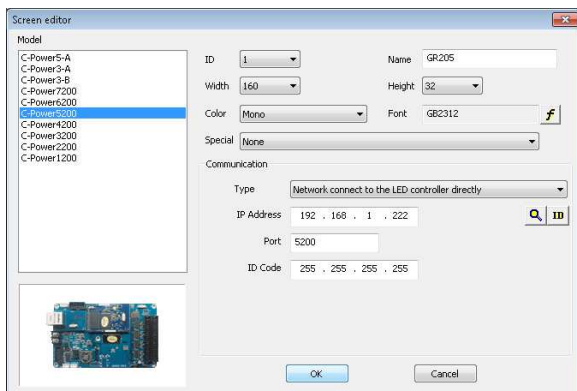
Screen editor

Model

C-Power5-A
C-Power3-A
C-Power3-B
C-Power7200
C-Power6200
C-Power5200
C-Power4200
C-Power3200
C-Power2200
C-Power1200

ID 1

Name GR205

Width 160

Height 32

Color Mono

Font GB2312

Special None

Communication

Type Network connect to the LED controller directly

IP Address 192 . 168 . 1 . 222

ID

Port 5200

ID Code 255 . 255 . 255 . 255

OK

Cancel